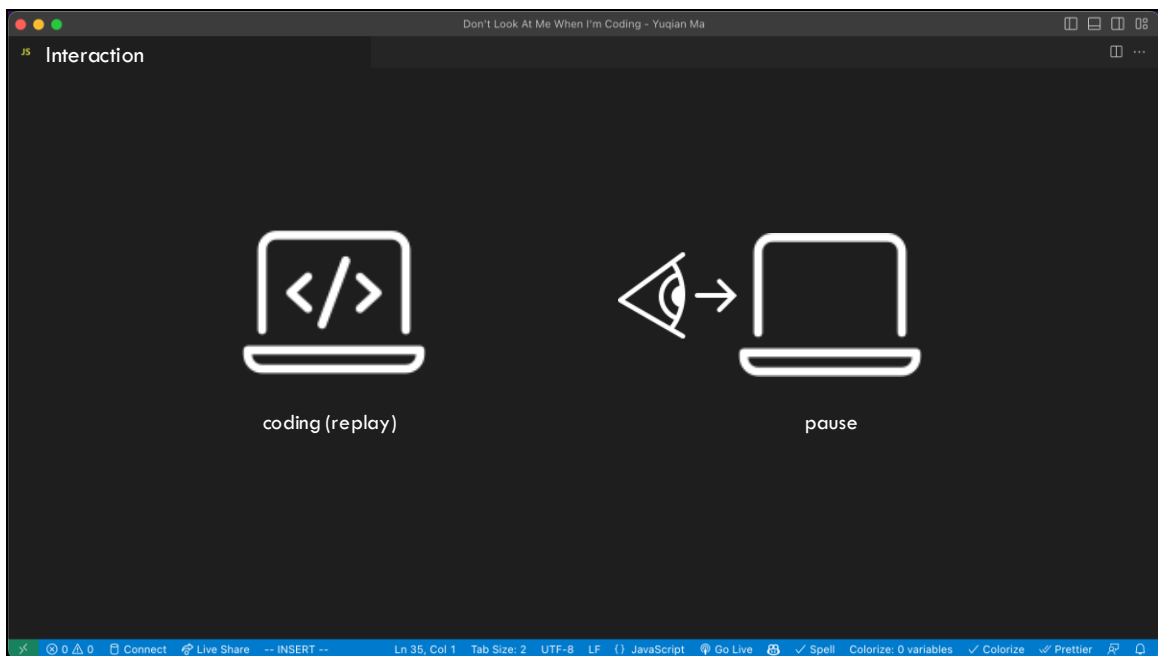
Don't Look At Me When I'm Coding - Yuqian Ma

JS Interaction

</>

coding (replay)

pause

⊗ 0 ⚠ 0 Connect Live Share -- INSERT -- Ln 35, Col 1 Tab Size: 2 UTF-8 LF {} JavaScript Go Live ✓ Spell Colorize: 0 variables ✓ Colorize ✓ Prettier